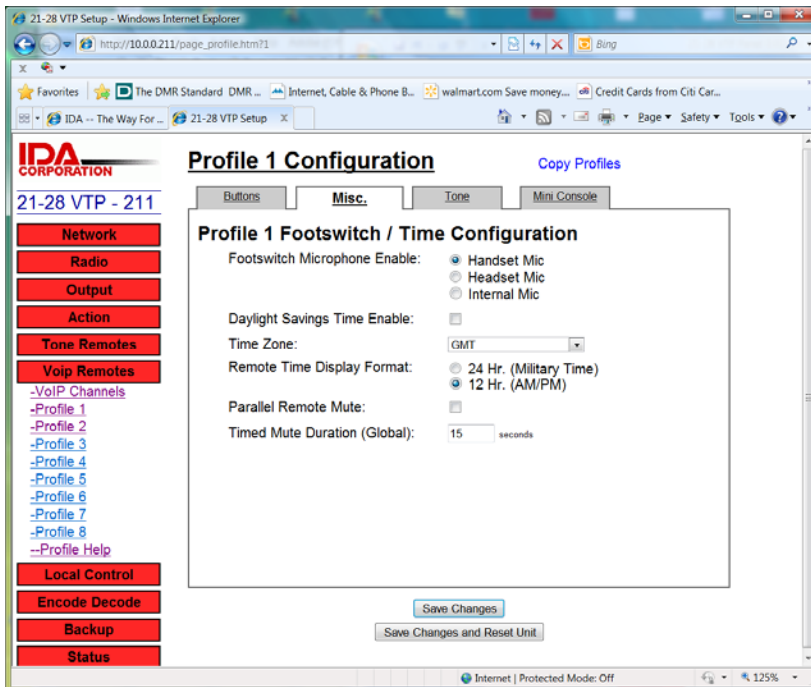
21-28 VTP Setup - Windows Internet Explorer

http://10.0.0.211/page_profile.htm?1

Bing

Favorites | The DMR Standard DMR ... | Internet, Cable & Phone B... | walmart.com Save money... | Credit Cards from Citi Car...

IDA -- The Way For ... | 21-28 VTP Setup

Page ▾ Safety ▾ Tools ▾

IDA CORPORATION

21-28 VTP - 211

Network
Radio
Output
Action
Tone Remotes
Voip Remotes
-VoIP Channels
-Profile 1
-Profile 2
-Profile 3
-Profile 4
-Profile 5
-Profile 6
-Profile 7
-Profile 8
--Profile Help
Local Control
Encode Decode
Backup
Status

Profile 1 Configuration

Copy Profiles

Buttons | Misc. | Tone | Mini Console

Profile 1 Footswitch / Time Configuration

Footswitch Microphone Enable: Handset Mic Headset Mic Internal Mic

Daylight Savings Time Enable:

Time Zone: GMT

Remote Time Display Format: 24 Hr. (Military Time) 12 Hr. (AM/PM)

Parallel Remote Mute:

Timed Mute Duration (Global): 15 seconds

Save Changes

Save Changes and Reset Unit

Internet | Protected Mode: Off

125%